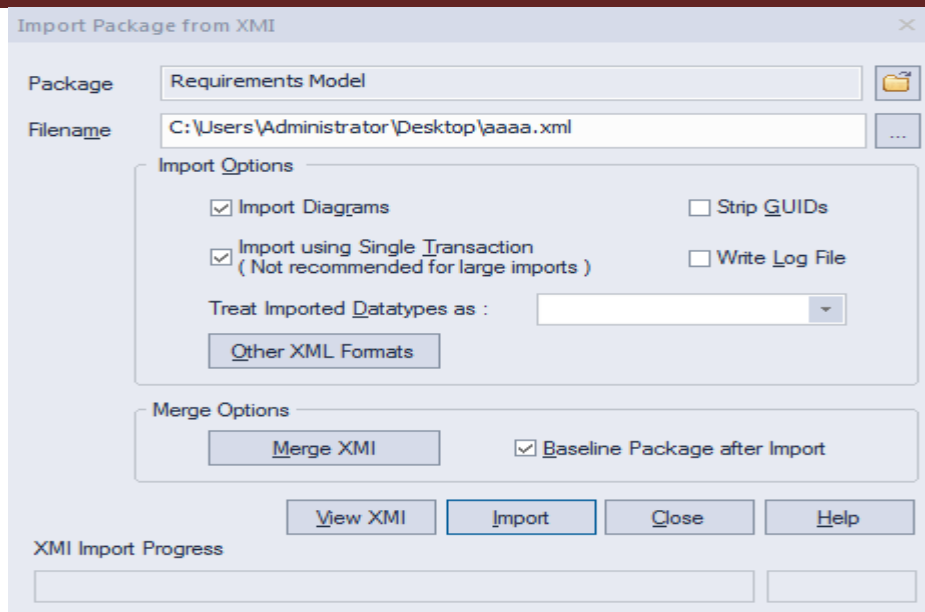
Import Package from XMI

Package
Requirements Model

Filename
C:\Users\Administrator\Desktop\aaaa.xml
...

Import Options

☑ Import Diagrams
☐ Strip GUIDs

☑ Import using Single Transaction
( Not recommended for large imports )
☐ Write Log File

Treat Imported Datatypes as :

Other XML Formats

Merge Options

Merge XMI
☑ Baseline Package after Import

View XMI
Import
Close
Help

XMI Import Progress